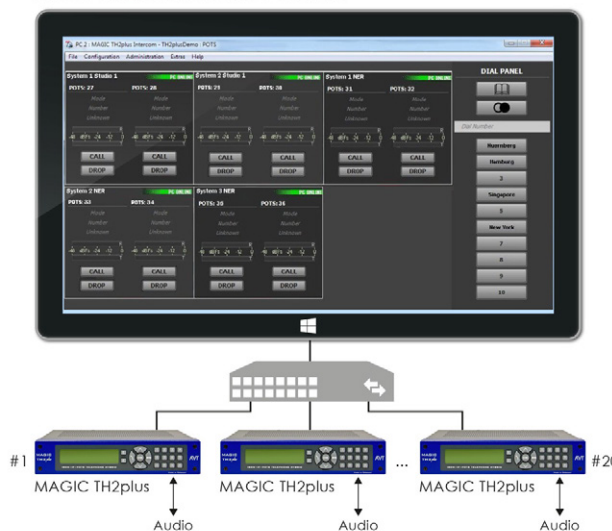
PC 2 - MAGIC TH2plus Intercom - TH2plusDemo - POTS

File Configuration Administration Extras Help

System 1 Studio 1
PC ONLINE
POTS: 27
Mode
Number
Unknown
CALL
DROP
POTS: 28
Mode
Number
Unknown
CALL
DROP

System 2 Studio 1
PC ONLINE
POTS: 29
Mode
Number
Unknown
CALL
DROP
POTS: 30
Mode
Number
Unknown
CALL
DROP

System 1 NER
PC ONLINE
POTS: 31
Mode
Number
Unknown
CALL
DROP
POTS: 32
Mode
Number
Unknown
CALL
DROP

DIAL PANEL
Dial Number
Nuernberg
Hamburg
3
Singapore
5
New York
7
8
9
10

System 2 NER
PC ONLINE
POTS: 33
Mode
Number
Unknown
CALL
DROP
POTS: 34
Mode
Number
Unknown
CALL
DROP

System 3 NER
PC ONLINE
POTS: 25
Mode
Number
Unknown
CALL
DROP
POTS: 26
Mode
Number
Unknown
CALL
DROP

#1
MAGIC TH2plus
Audio
MAGIC TH2plus
Audio
...
MAGIC TH2plus
Audio
#20